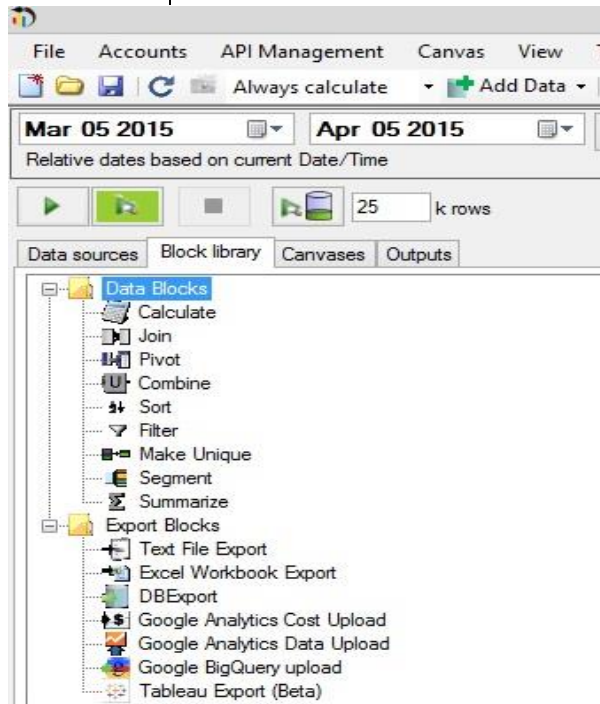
File Accounts API Management Canvas View

Always calculate Add Data

Mar 05 2015 Apr 05 2015

Relative dates based on current Date/Time

25 k rows

Data sources Block library Canvases Outputs

Data Blocks
Calculate
Join
Pivot
Combine
Sort
Filter
Make Unique
Segment
Summarize
Export Blocks
Text File Export
Excel Workbook Export
DBExport
Google Analytics Cost Upload
Google Analytics Data Upload
Google BigQuery upload
Tableau Export (Beta)